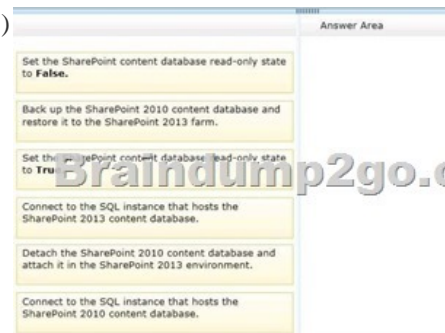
)

Answer Area

Set the SharePoint content database read-only state to **False.**

Back up the SharePoint 2010 content database and restore it to the SharePoint 2013 farm.

Set the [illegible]Point content database read-only state to **Tru**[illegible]

Braindump2go.c

Connect to the SQL instance that hosts the SharePoint 2013 content database.

Detach the SharePoint 2010 content database and attach it in the SharePoint 2013 environment.

Connect to the SQL instance that hosts the SharePoint 2010 content database.